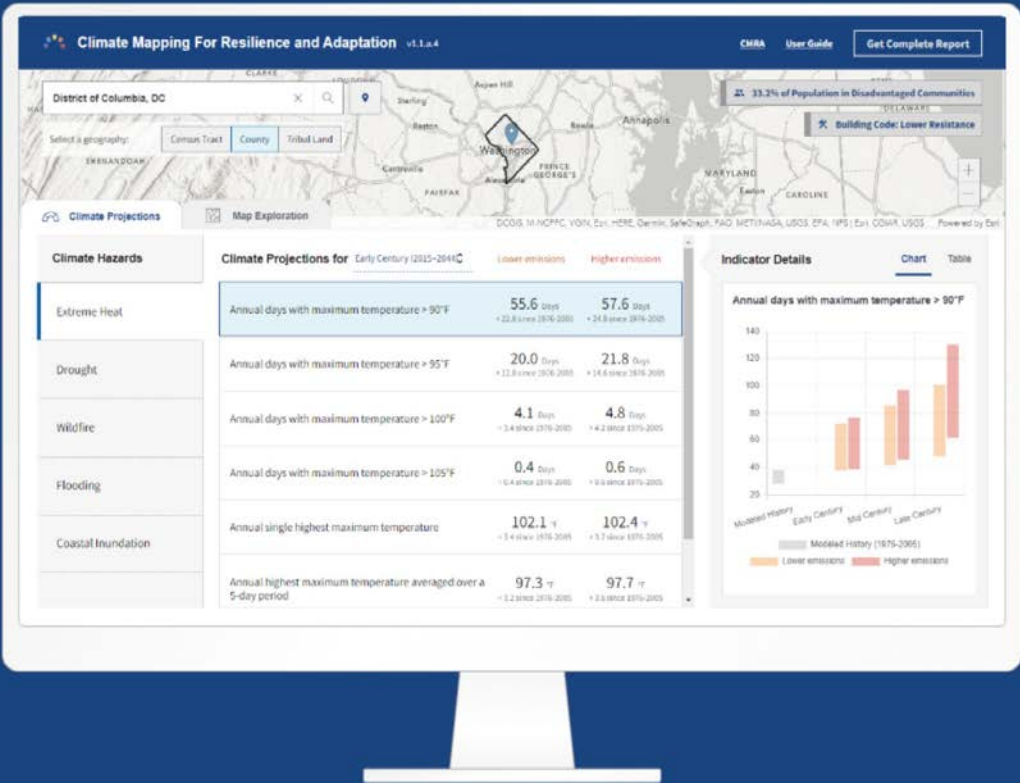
Climate Mapping For Resilience and Adaptation v1.1.a.4

CMRA User Guide Get Complete Report

District of Columbia, DC

Select a geography: Census Tract County Tribal Land

33.3% of Population in Disadvantaged Communities

Building Code: Lower Resistance

CLARKE Aspen Hill Sterling Reston Bowie Annapolis Washington PRINCE GEORGE'S Centreville Alexandria FAIRFAX SHENANDOAH MARYLAND Easton CAROLINE DELAWARE

DCGIS, M-NCPPC, VGIN, Esri, HERE, Garmin, SafeGraph, FAO, METI/NASA, USGS, EPA, NPS | Esri, CDMR, USGS ... Powered by Esri

Climate Projections Map Exploration

Climate Hazards

Extreme Heat

Drought

Wildfire

Flooding

Coastal Inundation

Climate Projections for Early Century (2015–2044)

Lower emissions Higher emissions

| | Lower emissions | Higher emissions |
|---|---|---|
| Annual days with maximum temperature > 90°F | 55.6 Days +22.8 since 1976-2005 | 57.6 Days +24.8 since 1976-2005 |
| Annual days with maximum temperature > 95°F | 20.0 Days +12.8 since 1976-2005 | 21.8 Days +14.6 since 1976-2005 |
| Annual days with maximum temperature > 100°F | 4.1 Days +3.4 since 1976-2005 | 4.8 Days +4.2 since 1976-2005 |
| Annual days with maximum temperature > 105°F | 0.4 Days +0.4 since 1976-2005 | 0.6 Days +0.6 since 1976-2005 |
| Annual single highest maximum temperature | 102.1 °F +3.4 since 1976-2005 | 102.4 °F +3.7 since 1976-2005 |
| Annual highest maximum temperature averaged over a 5-day period | 97.3 °F +3.2 since 1976-2005 | 97.7 °F +3.6 since 1976-2005 |

Indicator Details Chart Table

Annual days with maximum temperature > 90°F

140 120 100 80 60 40 20

Modeled History Early Century Mid Century Late Century

Modeled History (1976-2005)

Lower emissions Higher emissions